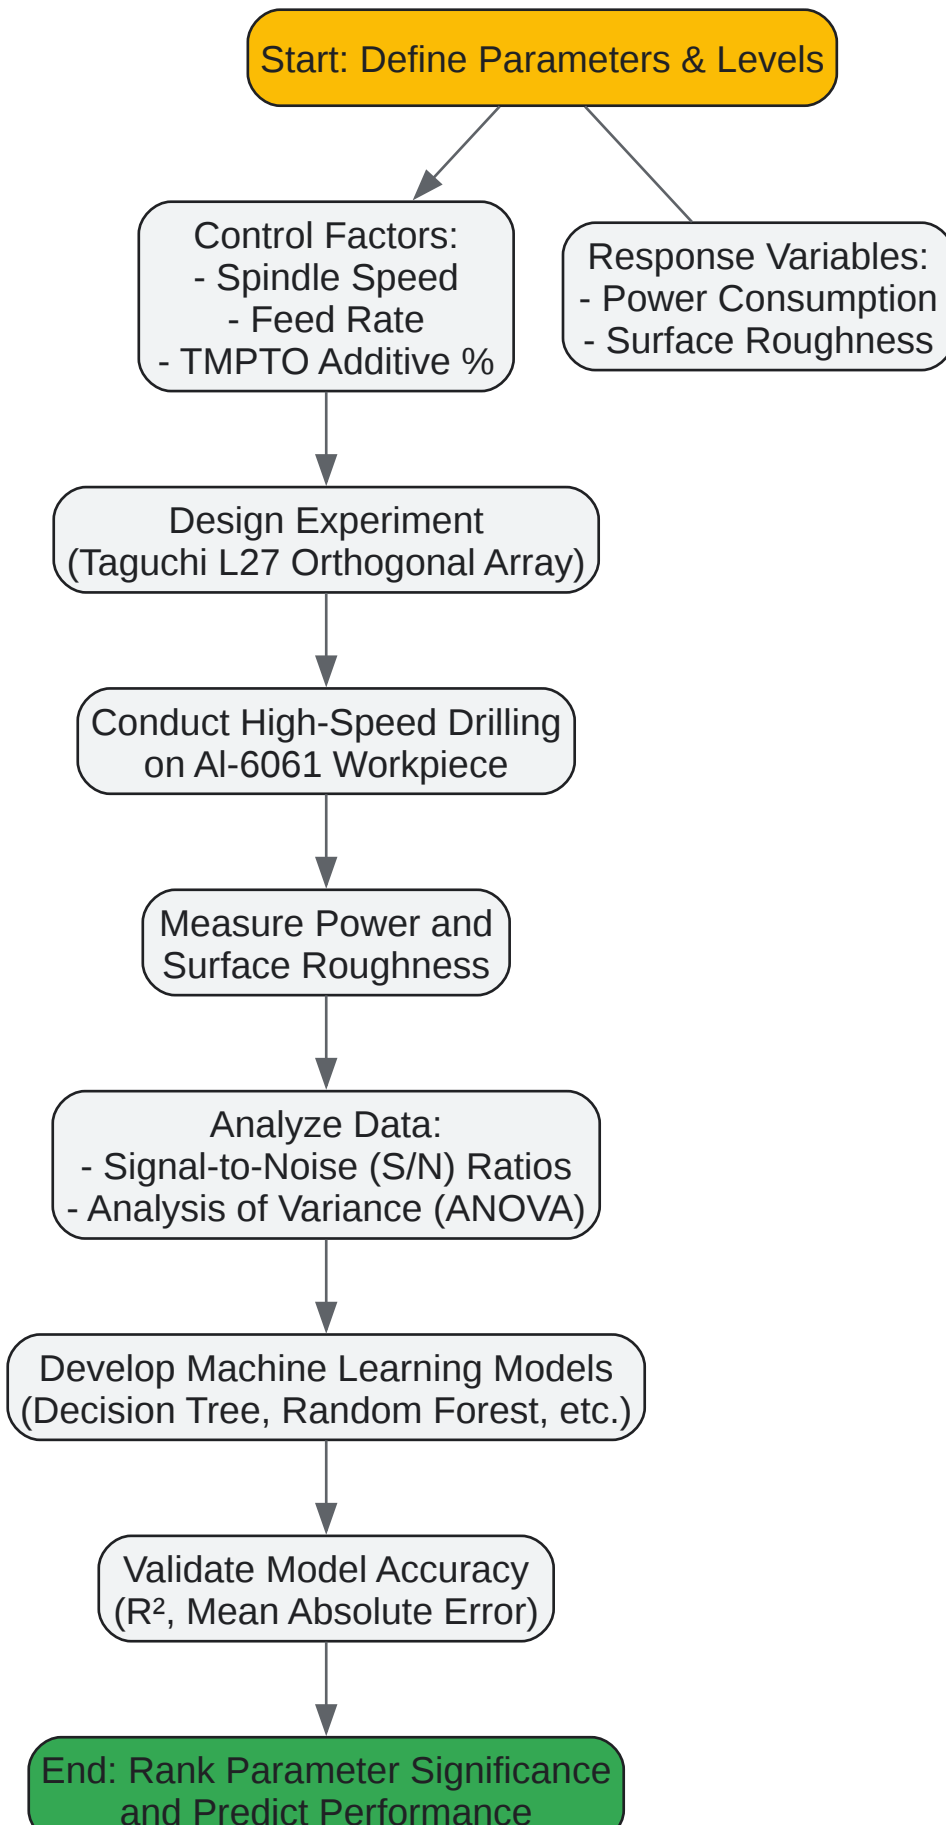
Start: Define Parameters & Levels

Control Factors:
- Spindle Speed
- Feed Rate
- TMPTO Additive %

Response Variables:
- Power Consumption
- Surface Roughness

Design Experiment
(Taguchi L27 Orthogonal Array)

Conduct High-Speed Drilling
on Al-6061 Workpiece

Measure Power and
Surface Roughness

Analyze Data:
- Signal-to-Noise (S/N) Ratios
- Analysis of Variance (ANOVA)

Develop Machine Learning Models
(Decision Tree, Random Forest, etc.)

Validate Model Accuracy
($R^2$, Mean Absolute Error)

End: Rank Parameter Significance
and Predict Performance